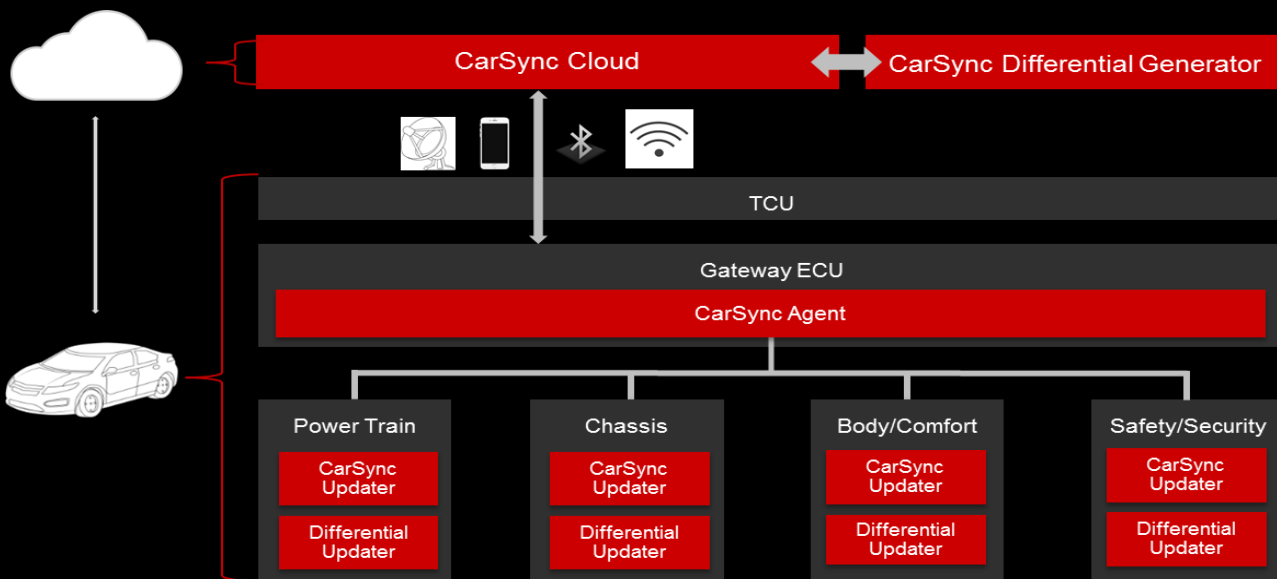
CarSync Cloud

CarSync Differential Generator

TCU

Gateway ECU

CarSync Agent

Power Train

CarSync Updater

Differential Updater

Chassis

CarSync Updater

Differential Updater

Body/Comfort

CarSync Updater

Differential Updater

Safety/Security

CarSync Updater

Differential Updater